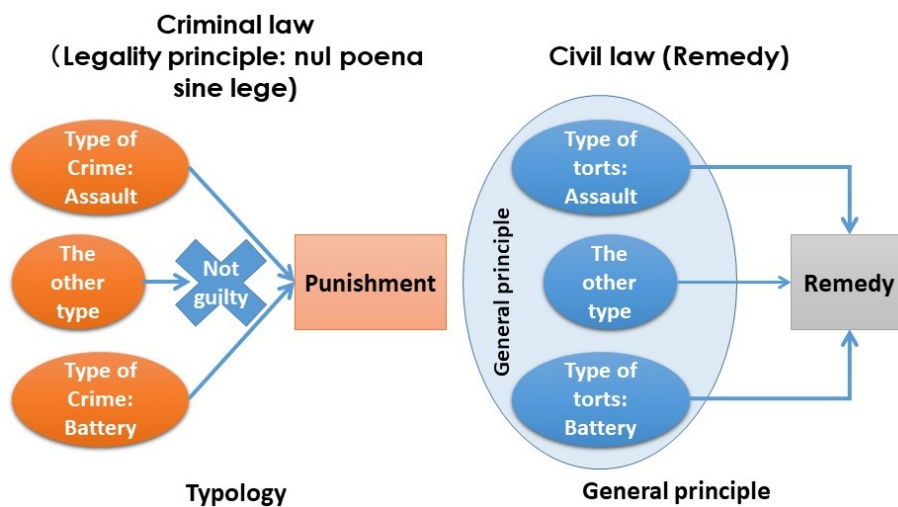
Criminal law
（Legality principle: nul poena sine lege)

Type of Crime: Assault

The other type

Not guilty

Type of Crime: Battery

Punishment

Typology

Civil law (Remedy)

General principle

Type of torts: Assault

The other type

Type of torts: Battery

Remedy

General principle